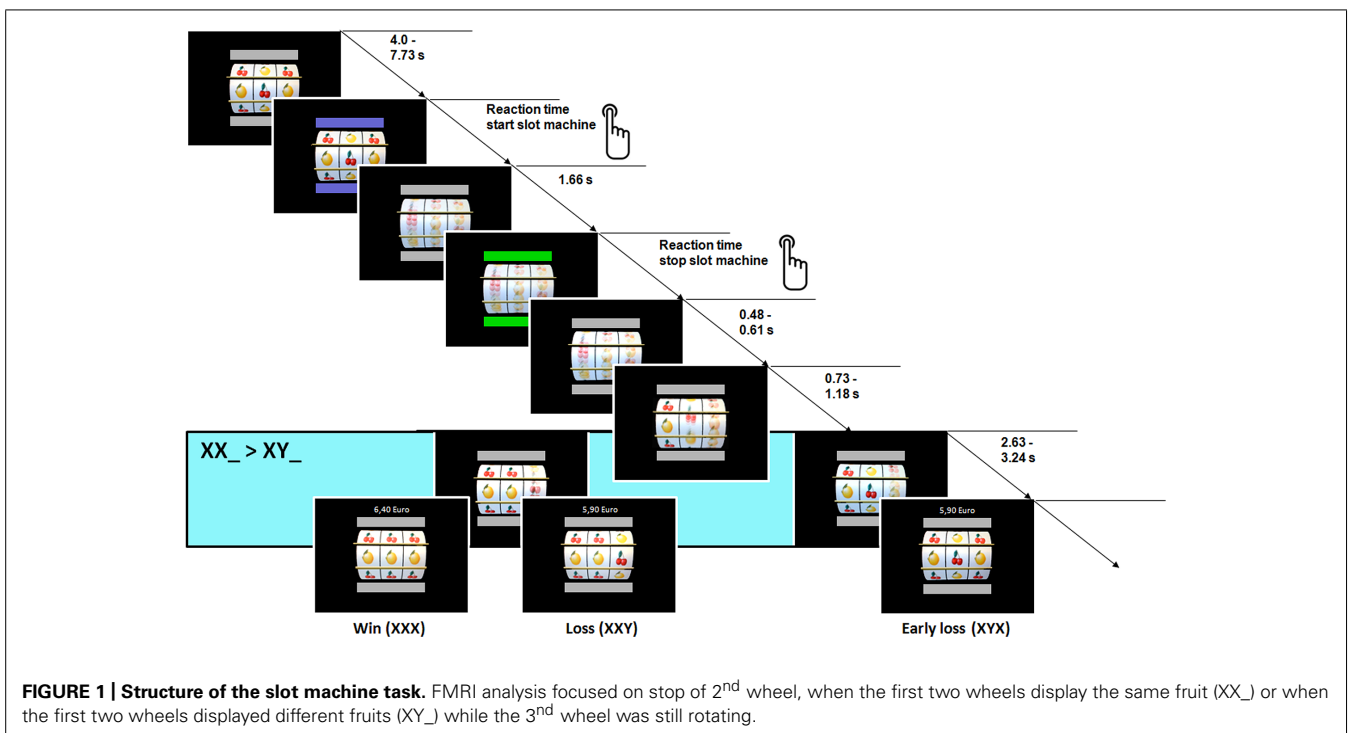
4.0 - 7.73 s

Reaction time start slot machine

1.66 s

Reaction time stop slot machine

0.48 - 0.61 s

0.73 - 1.18 s

2.63 - 3.24 s

XX_ > XY_

6,40 Euro

5,90 Euro

5,90 Euro

Win (XXX)

Loss (XXY)

Early loss (XYX)

**FIGURE 1 | Structure of the slot machine task.** FMRI analysis focused on stop of 2$^{nd}$ wheel, when the first two wheels display the same fruit (XX_) or when the first two wheels displayed different fruits (XY_) while the 3$^{nd}$ wheel was still rotating.